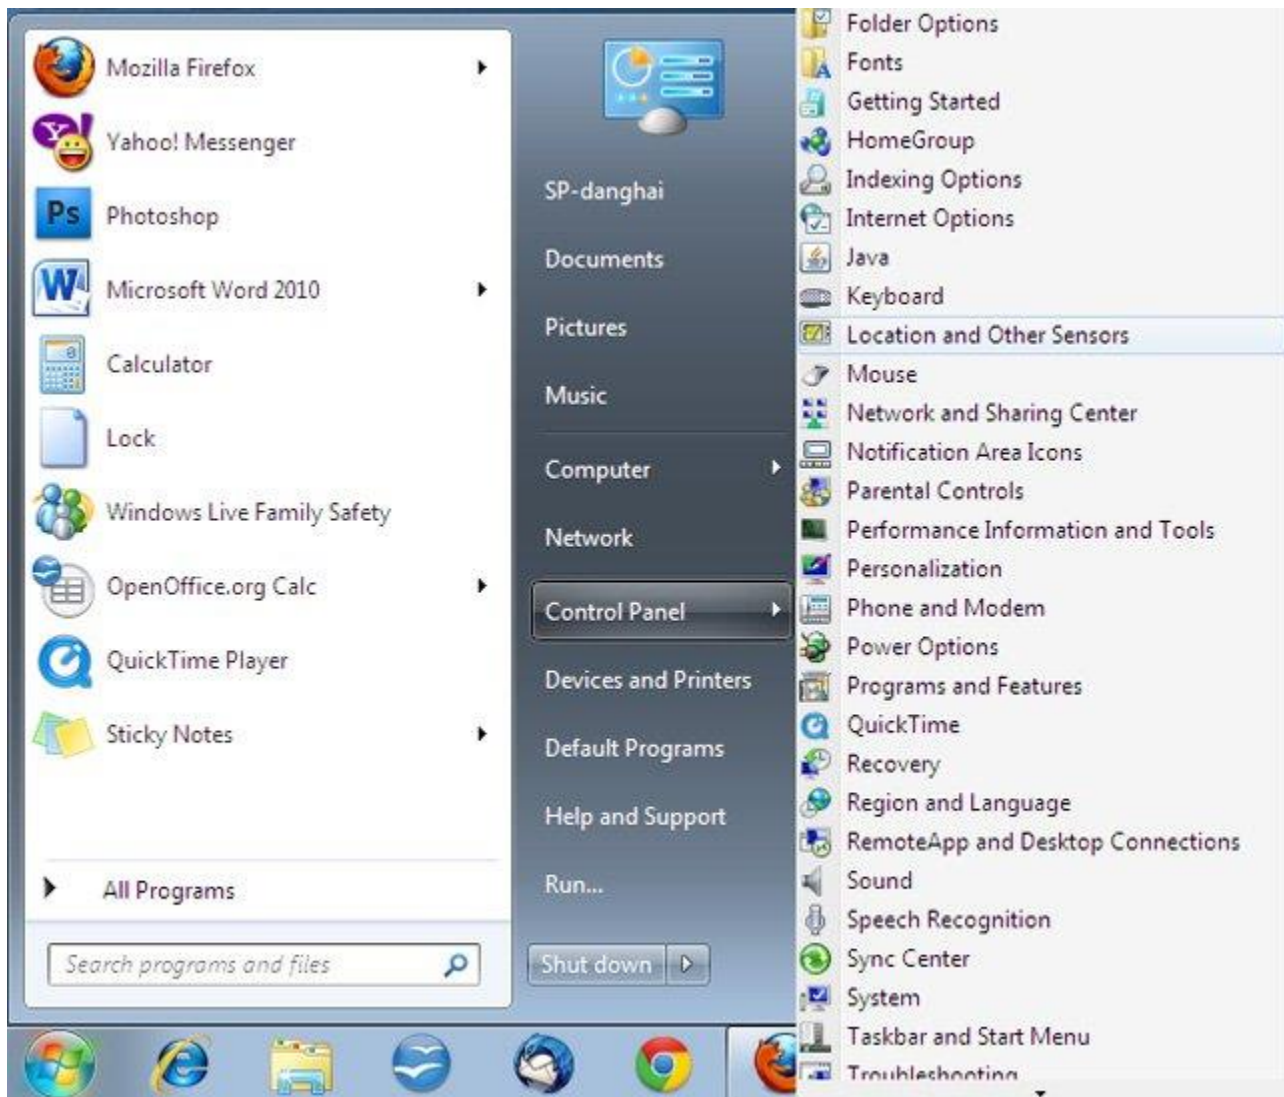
Mozilla Firefox
Yahoo! Messenger
Photoshop
Microsoft Word 2010
Calculator
Lock
Windows Live Family Safety
OpenOffice.org Calc
QuickTime Player
Sticky Notes
All Programs
Search programs and files

SP-danghai
Documents
Pictures
Music
Computer
Network
Control Panel
Devices and Printers
Default Programs
Help and Support
Run...
Shut down

Folder Options
Fonts
Getting Started
HomeGroup
Indexing Options
Internet Options
Java
Keyboard
Location and Other Sensors
Mouse
Network and Sharing Center
Notification Area Icons
Parental Controls
Performance Information and Tools
Personalization
Phone and Modem
Power Options
Programs and Features
QuickTime
Recovery
Region and Language
RemoteApp and Desktop Connections
Sound
Speech Recognition
Sync Center
System
Taskbar and Start Menu
Troubleshooting